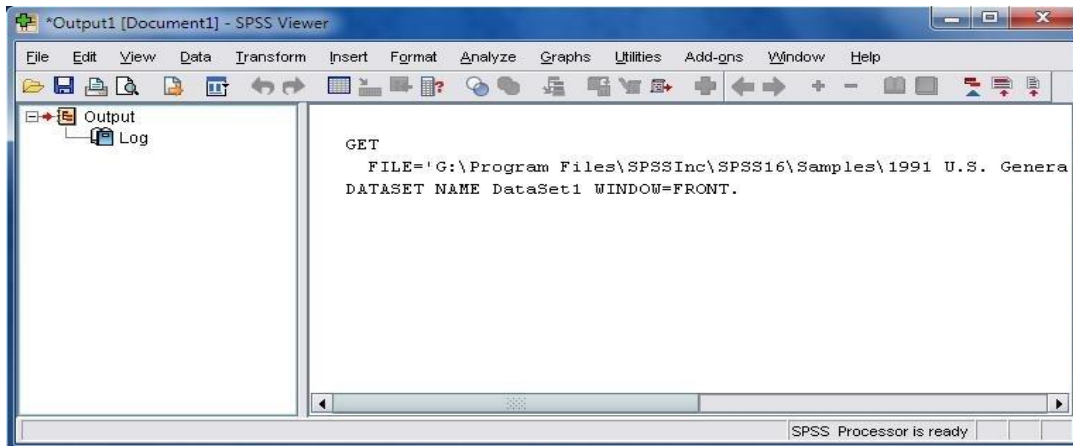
*Output1 [Document1] - SPSS Viewer

File Edit View Data Transform Insert Format Analyze Graphs Utilities Add-ons Window Help

Output
Log

GET
FILE='G:\Program Files\SPSSInc\SPSS16\Samples\1991 U.S. Genera
DATASET NAME DataSet1 WINDOW=FRONT.

SPSS Processor is ready